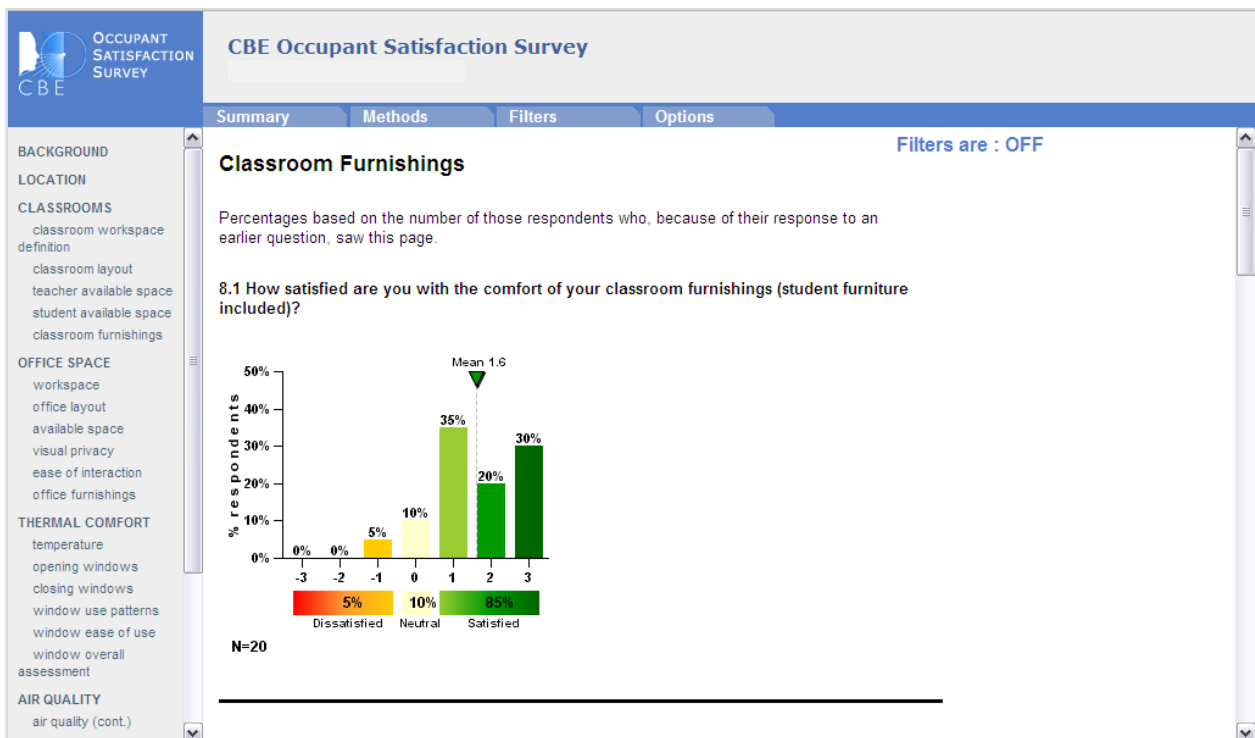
OCCUPANT SATISFACTION SURVEY
CBE

CBE Occupant Satisfaction Survey

Summary
Methods
Filters
Options

BACKGROUND
LOCATION
CLASSROOMS
classroom workspace definition
classroom layout
teacher available space
student available space
classroom furnishings
OFFICE SPACE
workspace
office layout
available space
visual privacy
ease of interaction
office furnishings
THERMAL COMFORT
temperature
opening windows
closing windows
window use patterns
window ease of use
window overall assessment
AIR QUALITY
air quality (cont.)

Filters are : OFF

Classroom Furnishings

Percentages based on the number of those respondents who, because of their response to an earlier question, saw this page.

8.1 How satisfied are you with the comfort of your classroom furnishings (student furniture included)?

Mean 1.6
50%
40%
30%
20%
10%
0%
% respondents
0%
0%
5%
10%
35%
20%
30%
-3
-2
-1
0
1
2
3
5%
10%
85%
Dissatisfied
Neutral
Satisfied

N=20